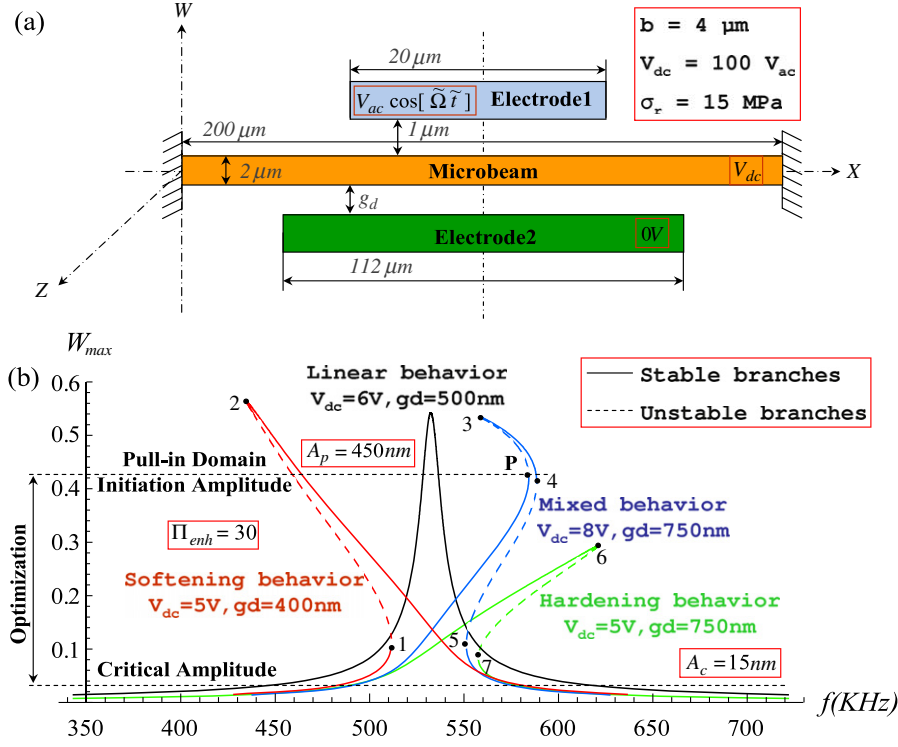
(a)

$W$

$20\,\mu m$

$V_{ac}\cos[\,\widetilde{\Omega}\,\widetilde{t}\,]$ Electrode1

b = 4 μm
$V_{dc}$ = 100 $V_{ac}$
$\sigma_r$ = 15 MPa

$200\,\mu m$

$1\,\mu m$

$2\,\mu m$ Microbeam $V_{dc}$

$X$

$g_d$

Electrode2 $0V$

$112\,\mu m$

$Z$

$W_{max}$

(b)

Linear behavior
$V_{dc}$=6V, gd=500nm

Stable branches
Unstable branches

Pull-in Domain
Initiation Amplitude

$A_p = 450nm$

$\Pi_{enh} = 30$

Optimization

Softening behavior
$V_{dc}$=5V, gd=400nm

Mixed behavior
$V_{dc}$=8V, gd=750nm

Hardening behavior
$V_{dc}$=5V, gd=750nm

Critical Amplitude

$A_c = 15nm$

1 2 3 4 5 6 7 P

0.6 0.5 0.4 0.3 0.2 0.1

350 400 450 500 550 600 650 700

f(KHz)